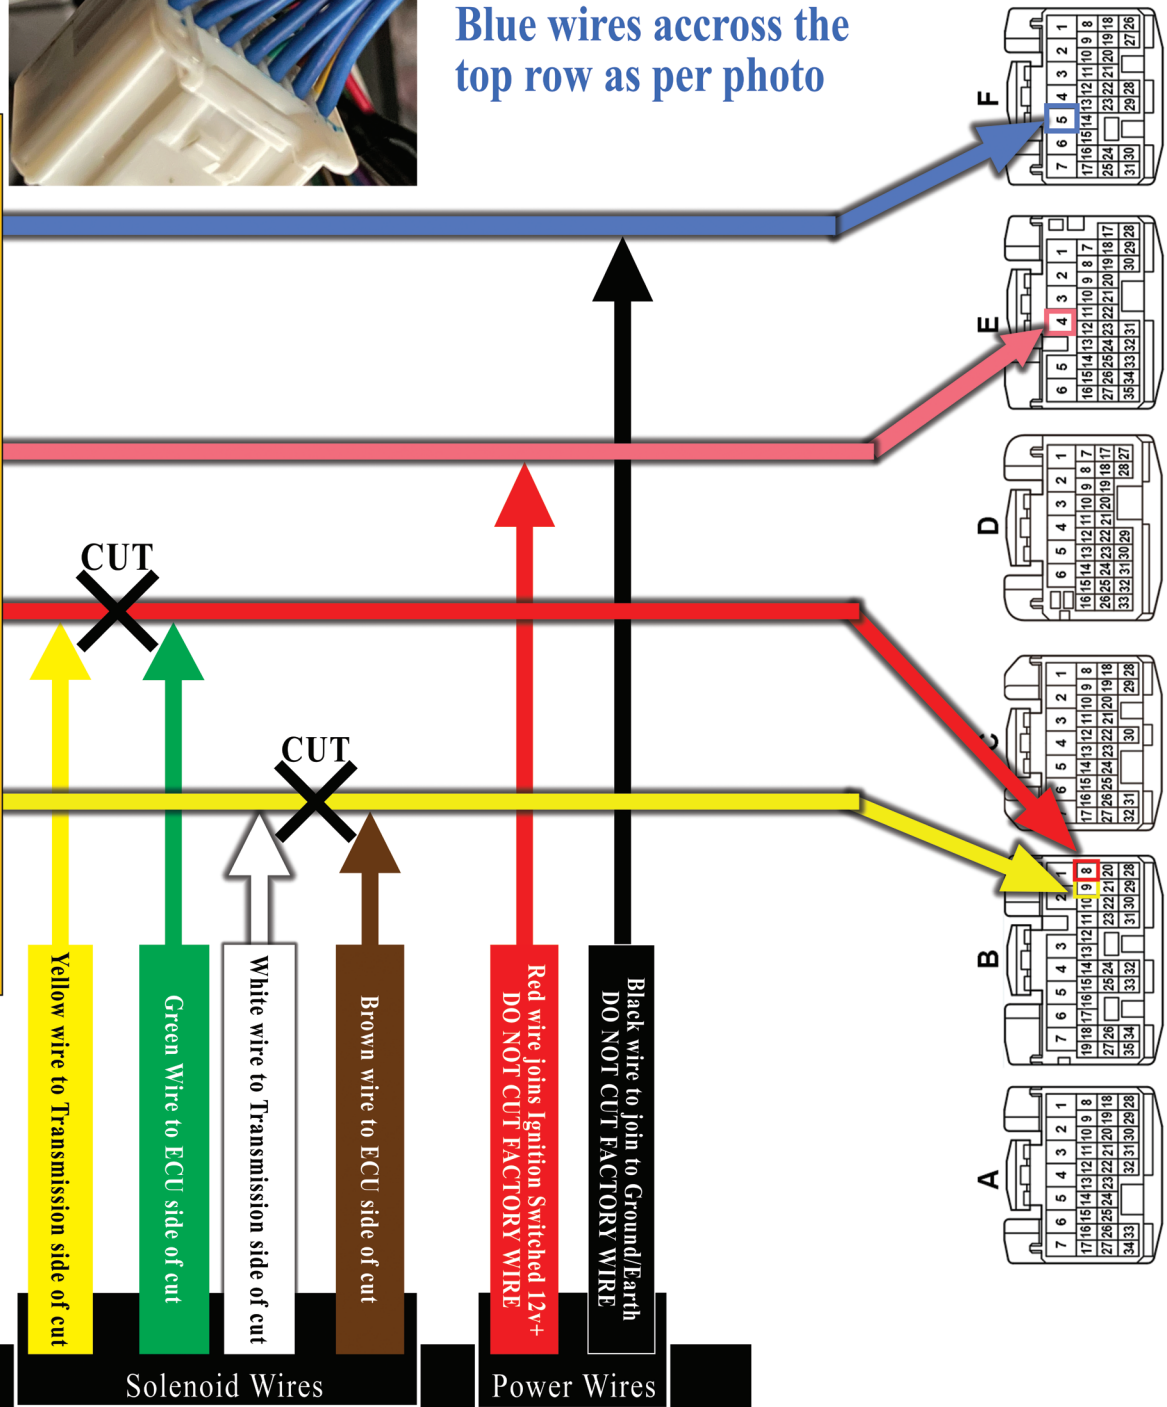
Blue wires accross the top row as per photo

CUT

CUT

Yellow wire to Transmission side of cut

Green Wire to ECU side of cut

White wire to Transmission side of cut

Brown wire to ECU side of cut

Red wire joins Ignition Switched 12v+ DO NOT CUT FACTORY WIRE

Black wire to join to Ground/Earth DO NOT CUT FACTORY WIRE

Solenoid Wires

Power Wires

F

E

D

C

B

A

1 2 3 4 5 6 7 8 9 10 11 12 13 14 15 16 17 18 19 20 21 22 23 24 25 26 27 28 29 30 31